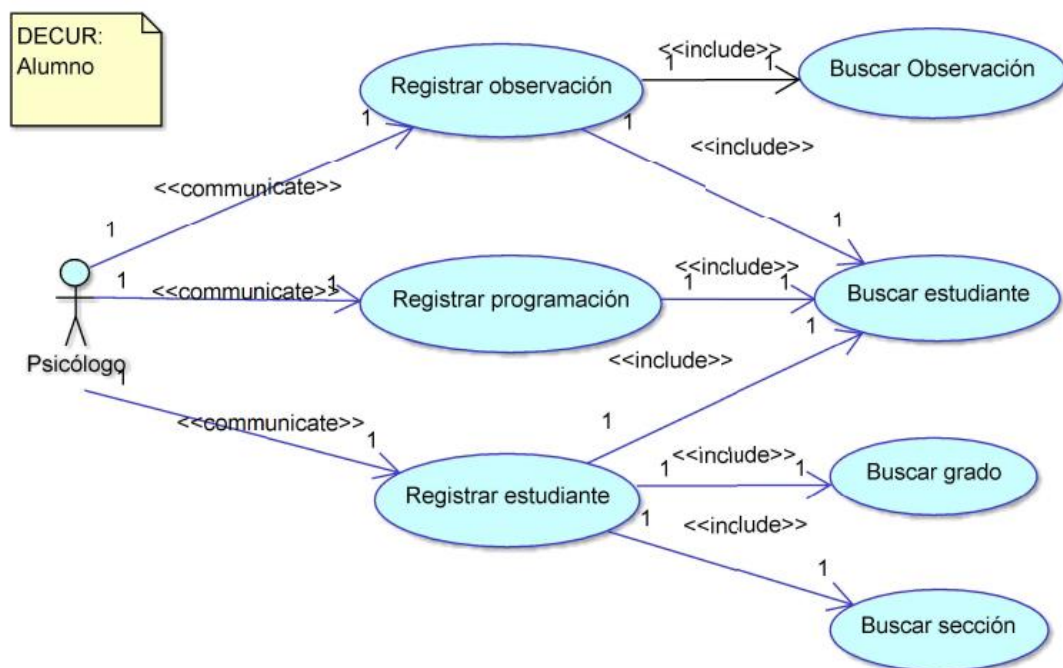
DECUR:
Alumno

Registrar observación

Buscar Observación

<<include>>

1

1

1

1

<<include>>

<<communicate>>

1

1

1

Psicólogo

<<communicate>>

1

Registrar programación

<<include>>

1

1

Buscar estudiante

1

<<include>>

1

<<communicate>>

1

1

Registrar estudiante

<<include>>

1

1

Buscar grado

1

<<include>>

1

Buscar sección